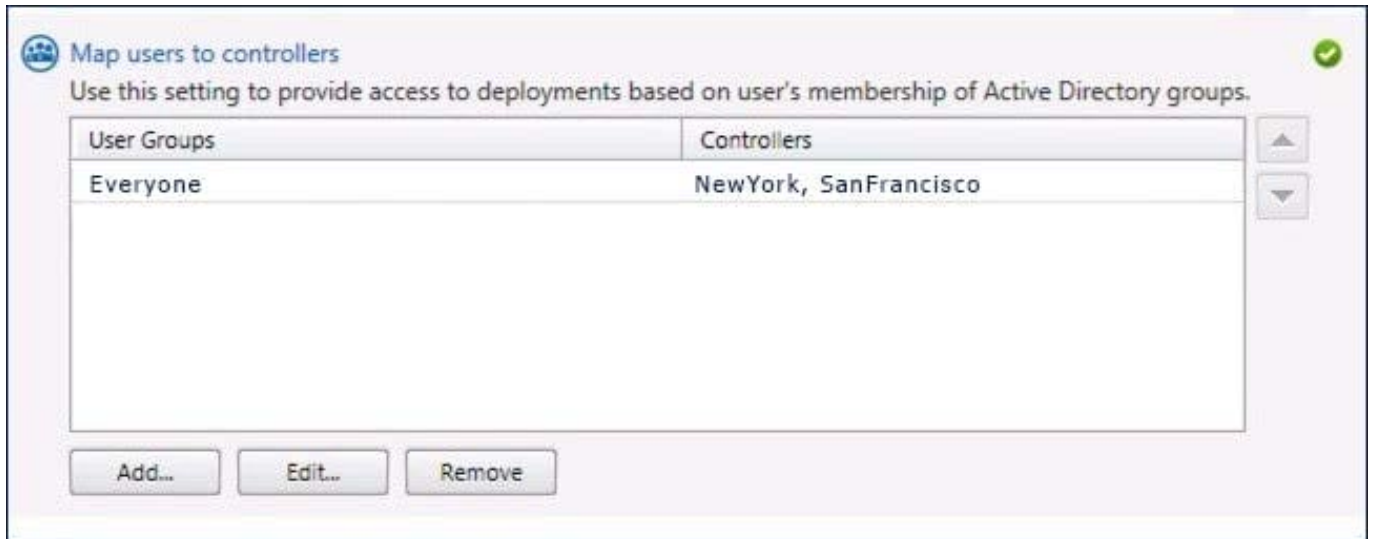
Map users to controllers

Use this setting to provide access to deployments based on user's membership of Active Directory groups.

| User Groups | Controllers |
|---|---|
| Everyone | NewYork, SanFrancisco |

Add... Edit... Remove